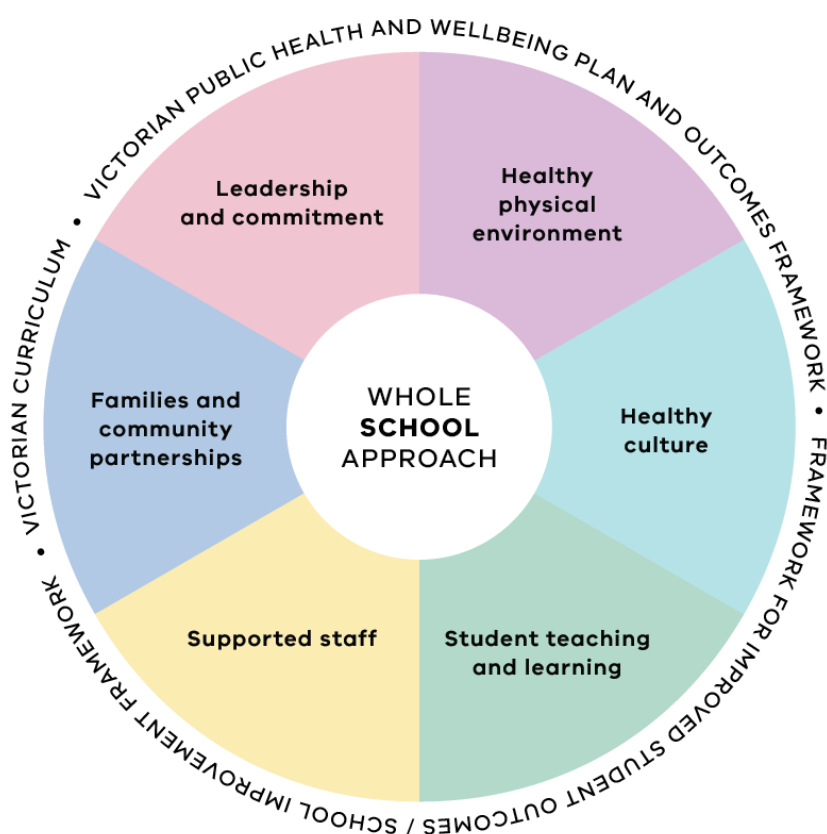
VICTORIAN PUBLIC HEALTH AND WELLBEING PLAN AND OUTCOMES FRAMEWORK • FRAMEWORK FOR IMPROVED STUDENT OUTCOMES / SCHOOL IMPROVEMENT FRAMEWORK • VICTORIAN CURRICULUM •

Leadership and commitment

Healthy physical environment

Families and community partnerships

WHOLE SCHOOL APPROACH

Healthy culture

Supported staff

Student teaching and learning